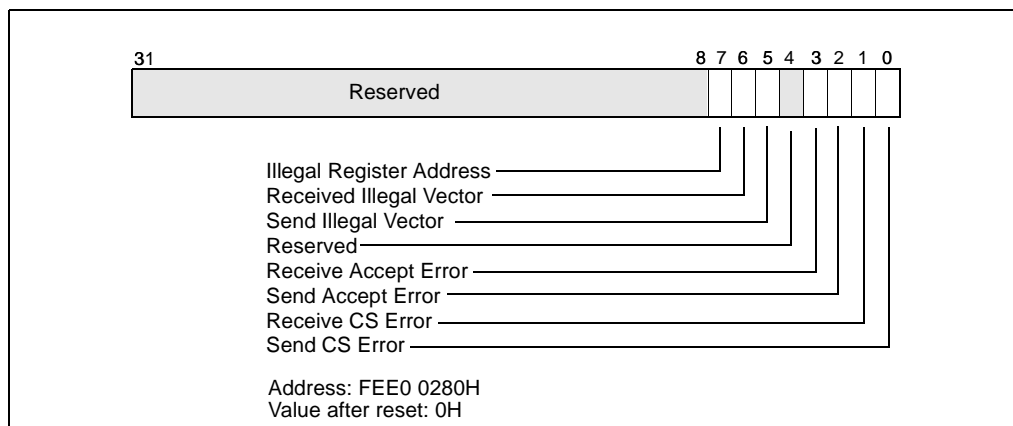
31 8 7 6 5 4 3 2 1 0

Reserved

Illegal Register Address
Received Illegal Vector
Send Illegal Vector
Reserved
Receive Accept Error
Send Accept Error
Receive CS Error
Send CS Error

Address: FEE0 0280H
Value after reset: 0H